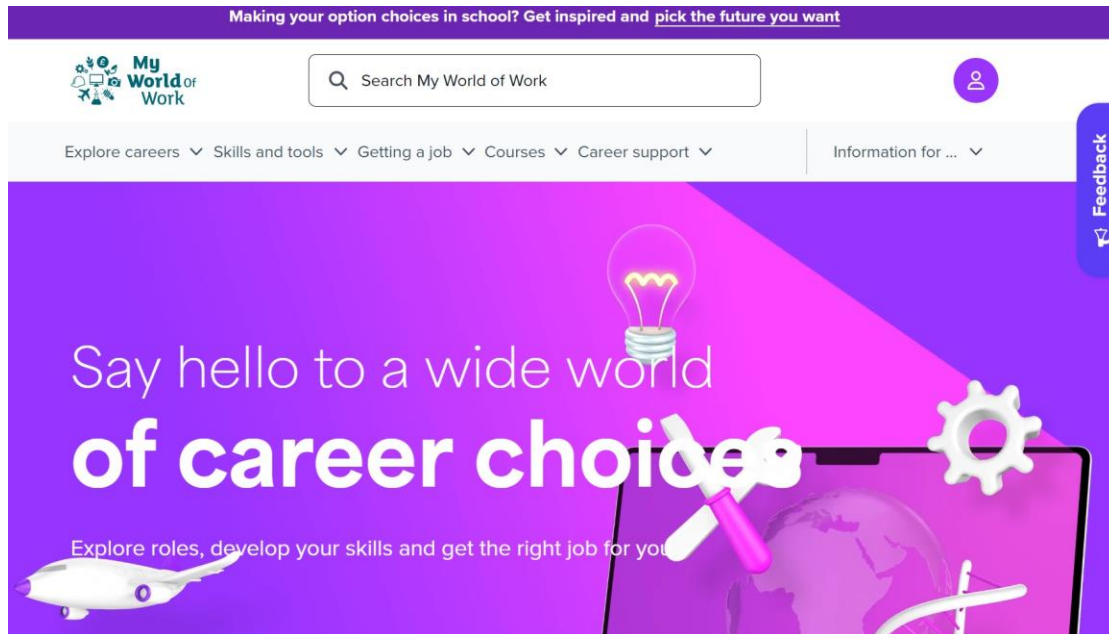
Making your option choices in school? Get inspired and pick the future you want

My World of Work

Search My World of Work

Explore careers Skills and tools Getting a job Courses Career support

Information for ...

Feedback

Say hello to a wide world

of career choices

Explore roles, develop your skills and get the right job for you